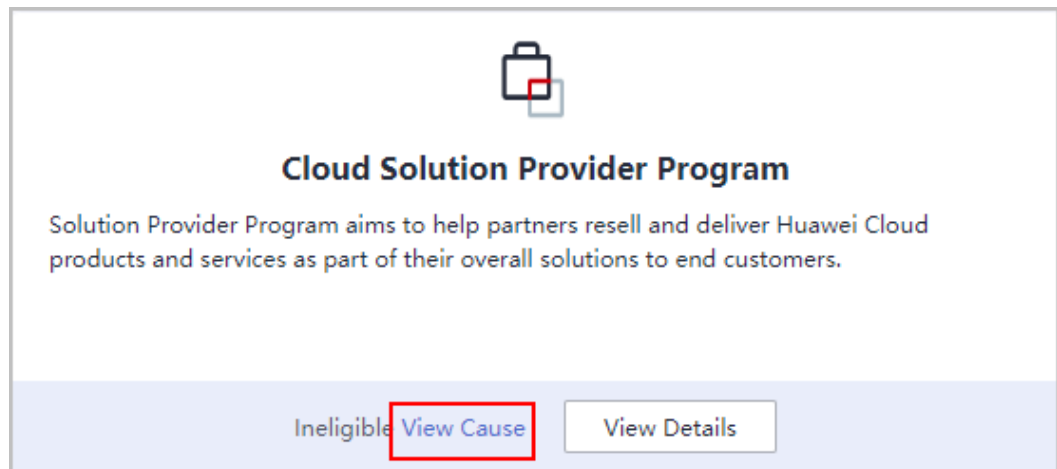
Cloud Solution Provider Program

Solution Provider Program aims to help partners resell and deliver Huawei Cloud products and services as part of their overall solutions to end customers.

Ineligible View Cause

View Details